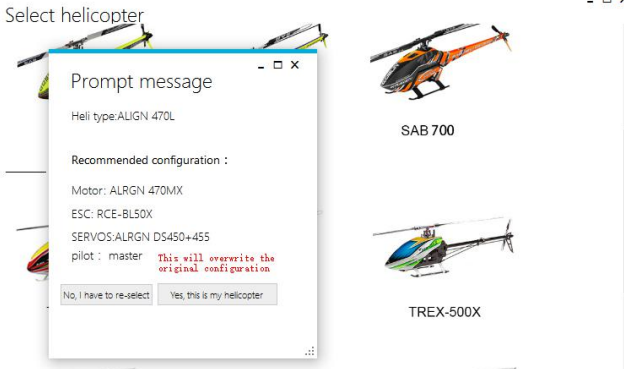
Select helicopter

Prompt message

Heli type:ALIGN 470L

Recommended configuration：

Motor: ALRGN 470MX

ESC: RCE-BL50X

SERVOS:ALRGN DS450+455

pilot： master

This will overwrite the original configuration

No, I have to re-select

Yes, this is my helicopter

SAB 700

TREX-500X